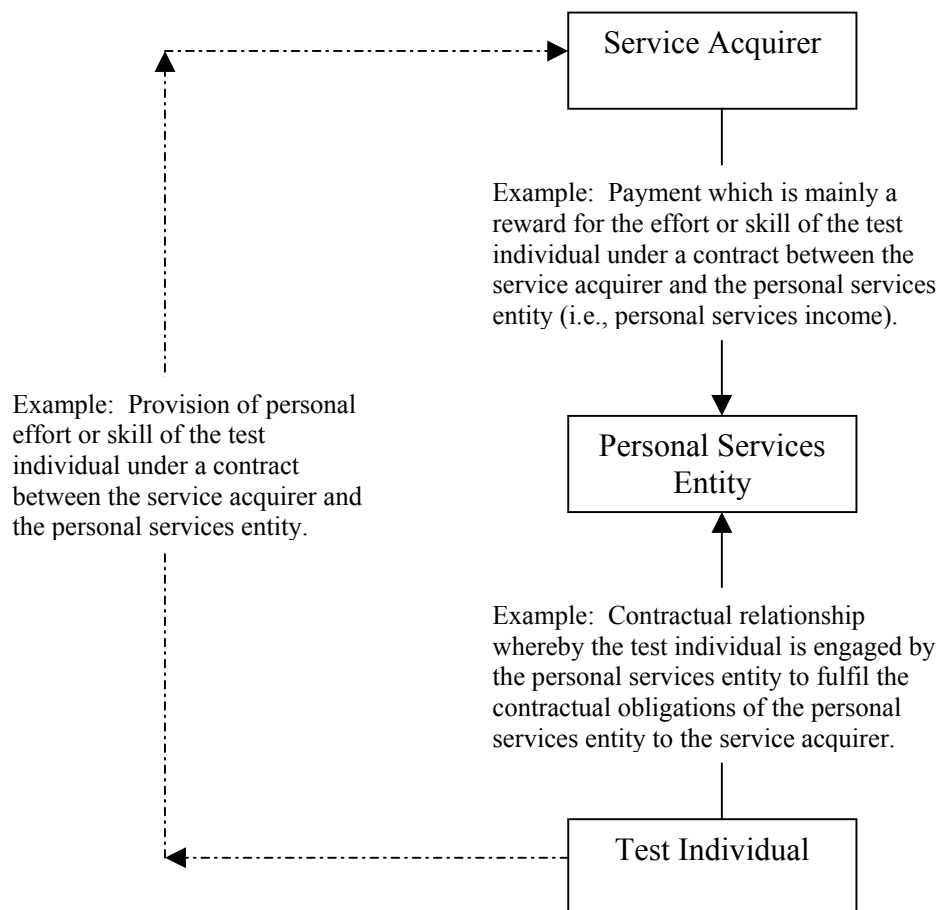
Service Acquirer

Example: Payment which is mainly a reward for the effort or skill of the test individual under a contract between the service acquirer and the personal services entity (i.e., personal services income).

Example: Provision of personal effort or skill of the test individual under a contract between the service acquirer and the personal services entity.

Personal Services Entity

Example: Contractual relationship whereby the test individual is engaged by the personal services entity to fulfil the contractual obligations of the personal services entity to the service acquirer.

Test Individual